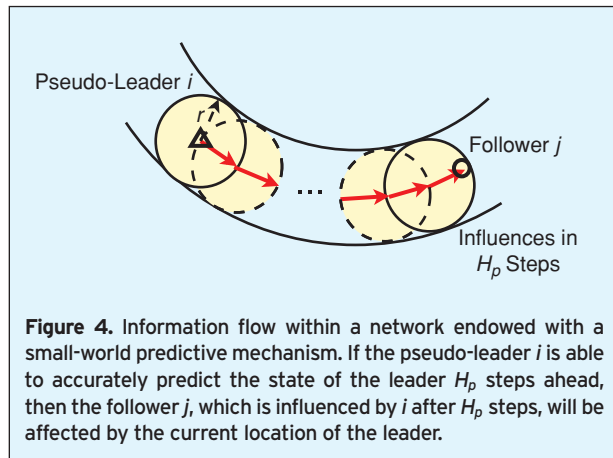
Pseudo-Leader $i$

$r$

...

Follower $j$

Influences in $H_p$ Steps

**Figure 4.** Information flow within a network endowed with a small-world predictive mechanism. If the pseudo-leader $i$ is able to accurately predict the state of the leader $H_p$ steps ahead, then the follower $j$, which is influenced by $i$ after $H_p$ steps, will be affected by the current location of the leader.